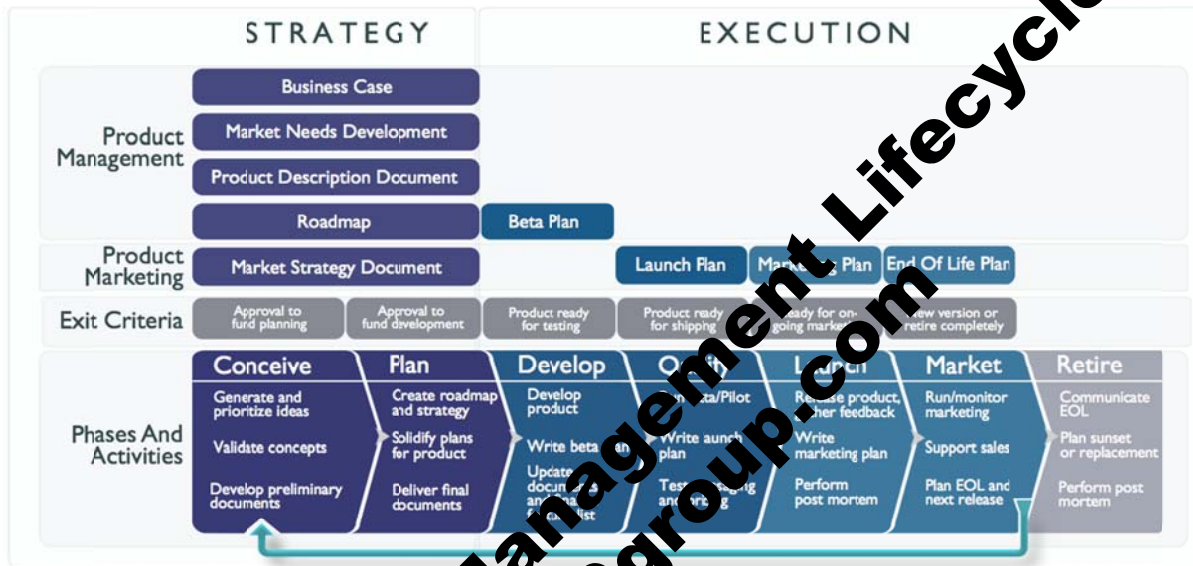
STRATEGY

EXECUTION

Product Management

Business Case

Market Needs Development

Product Description Document

Roadmap

Beta Plan

Product Marketing

Market Strategy Document

Launch Plan

Ma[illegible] Plan

End Of Life Plan

Exit Criteria

Approval to fund planning

Approval to fund development

Product ready for testing

Product ready for shipping

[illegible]ady for on-going marke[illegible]

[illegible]ew version or retire completely

Phases And Activities

Conceive

Generate and prioritize ideas

Validate concepts

Develop preliminary documents

Plan

Create roadmap and strategy

Solidify plans for product

Deliver final documents

Develop

Develop product

Write beta

Update docum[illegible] an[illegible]

Q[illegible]

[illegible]/Pilot

Write aun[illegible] plan

Tes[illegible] an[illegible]

L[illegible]

R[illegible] product, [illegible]er feedback

Write marketing plan

Perform post mortem

Market

Run/monitor marketing

Support sales

Plan EOL and next release

Retire

Communicate EOL

Plan sunset or replacement

Perform post mortem

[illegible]anagement Lifecycle

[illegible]group.com